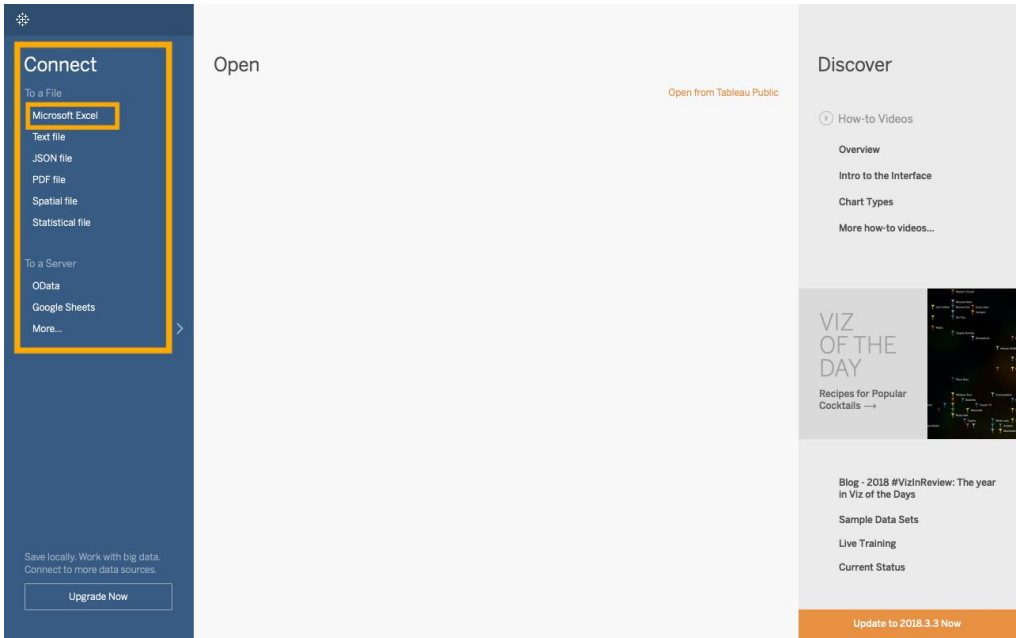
Connect

To a File

Microsoft Excel

Text file

JSON file

PDF file

Spatial file

Statistical file

To a Server

OData

Google Sheets

More...

Save locally. Work with big data. Connect to more data sources.

Upgrade Now

Open

Open from Tableau Public

Discover

How-to Videos

Overview

Intro to the Interface

Chart Types

More how-to videos...

VIZ OF THE DAY

Recipes for Popular Cocktails ⟶

Blog - 2018 #VizInReview: The year in Viz of the Days

Sample Data Sets

Live Training

Current Status

Update to 2018.3.3 Now